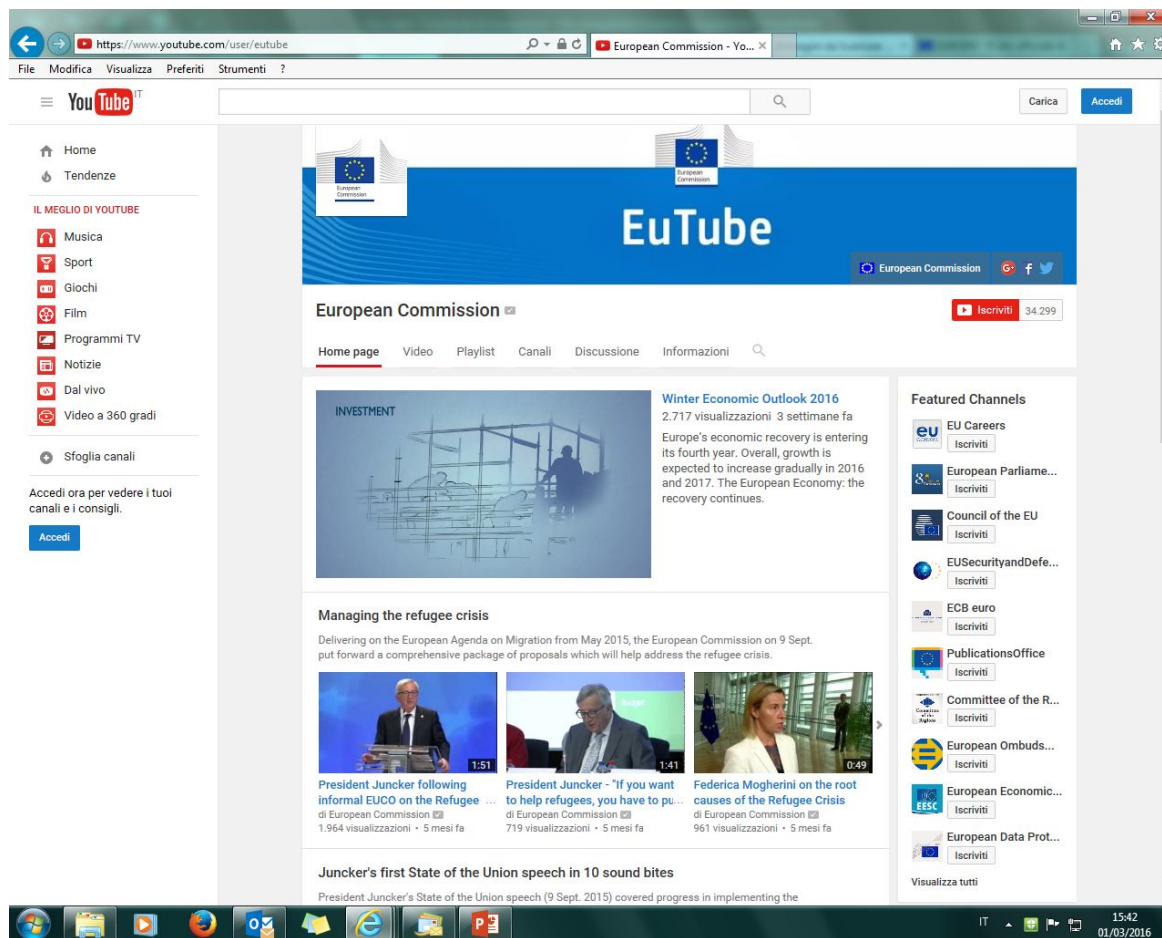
https://www.youtube.com/user/eutube

European Commission - Yo... ×

File Modifica Visualizza Preferiti Strumenti ?

YouTube IT

Carica

Accedi

Home

Tendenze

IL MEGLIO DI YOUTUBE

Musica

Sport

Giochi

Film

Programmi TV

Notizie

Dal vivo

Video a 360 gradi

Sfoglia canali

Accedi ora per vedere i tuoi canali e i consigli.

Accedi

European Commission

European Commission

EuTube

European Commission

European Commission

Iscriviti 34.299

Home page Video Playlist Canali Discussione Informazioni

INVESTMENT

Winter Economic Outlook 2016

2.717 visualizzazioni 3 settimane fa

Europe's economic recovery is entering its fourth year. Overall, growth is expected to increase gradually in 2016 and 2017. The European Economy: the recovery continues.

Managing the refugee crisis

Delivering on the European Agenda on Migration from May 2015, the European Commission on 9 Sept. put forward a comprehensive package of proposals which will help address the refugee crisis.

1:51

President Juncker following informal EUCO on the Refugee ...

di European Commission

1.964 visualizzazioni • 5 mesi fa

1:41

President Juncker - "If you want to help refugees, you have to pu...

di European Commission

719 visualizzazioni • 5 mesi fa

0:49

Federica Mogherini on the root causes of the Refugee Crisis

di European Commission

961 visualizzazioni • 5 mesi fa

Juncker's first State of the Union speech in 10 sound bites

President Juncker's State of the Union speech (9 Sept. 2015) covered progress in implementing the

Featured Channels

EU Careers

Iscriviti

European Parliame...

Iscriviti

Council of the EU

Iscriviti

EUSecurityandDefe...

Iscriviti

ECB euro

Iscriviti

PublicationsOffice

Iscriviti

Committee of the R...

Iscriviti

European Ombuds...

Iscriviti

European Economic...

Iscriviti

European Data Prot...

Iscriviti

Visualizza tutti

IT

15:42
01/03/2016